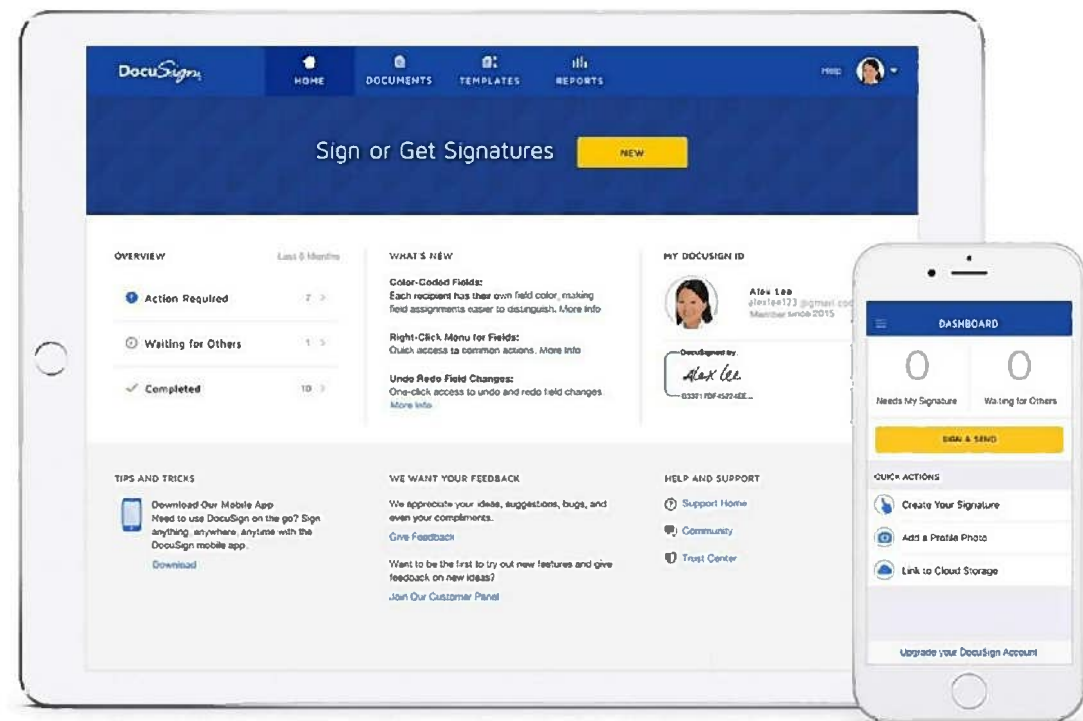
DocuSign

HOME DOCUMENTS TEMPLATES REPORTS

Help

Sign or Get Signatures

NEW

OVERVIEW

Last 6 Months

Action Required 2

Waiting for Others 1

Completed 10

WHAT'S NEW

Color-Coded Fields:
Each recipient has their own field color, making field assignments easier to distinguish. More Info

Right-Click Menu for Fields:
Quick access to common actions. More Info

Undo Redo Field Changes:
One-click access to undo and redo field changes. More Info

MY DOCUSIGN ID

Alex Lee
alexlee123@gmail.com
Member since 2015

DocuSigned by:
Alex Lee
03371FDF4524EE...

TIPS AND TRICKS

Download Our Mobile App
Need to use DocuSign on the go? Sign anything, anywhere, anytime with the DocuSign mobile app.
Download

WE WANT YOUR FEEDBACK

We appreciate your ideas, suggestions, bugs, and even your compliments.
Give Feedback

Want to be the first to try out new features and give feedback on new ideas?
Join Our Customer Panel

HELP AND SUPPORT

Support Home
Community
Trust Center

DASHBOARD

0
Needs My Signature

0
Waiting for Others

SIGN & SEND

QUICK ACTIONS

Create Your Signature

Add a Profile Photo

Link to Cloud Storage

Upgrade your DocuSign Account